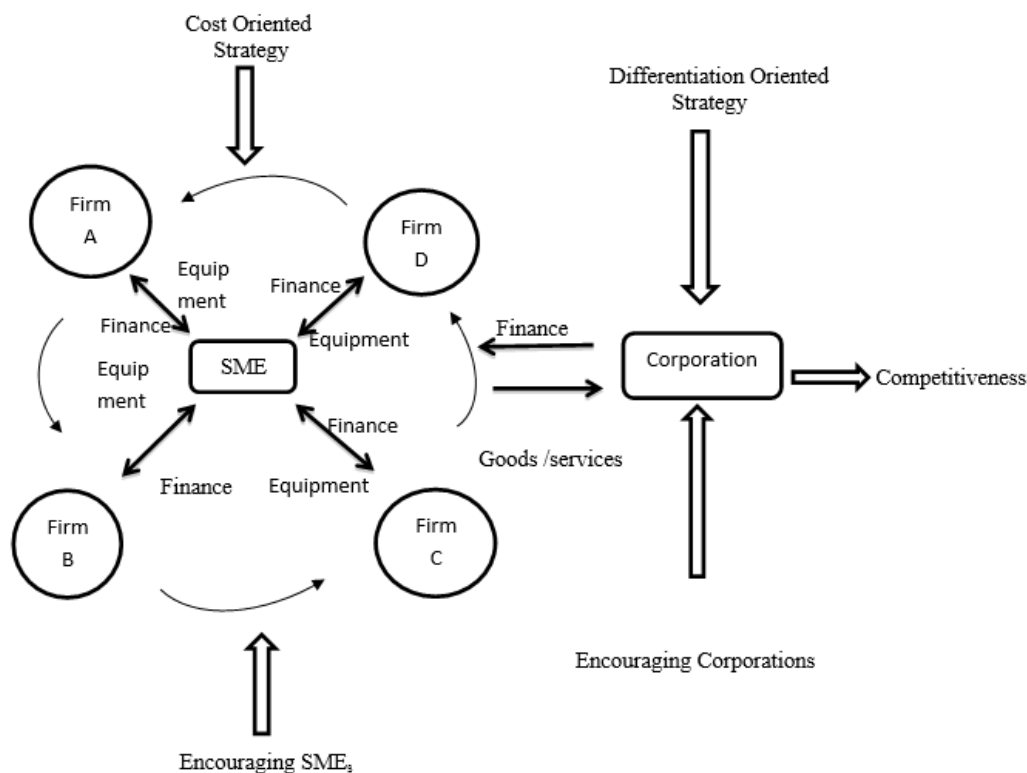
Cost Oriented Strategy

Differentiation Oriented Strategy

Firm A

Firm D

Equip ment

Finance

Finance

Equipment

Finance

Equip ment

SME

Corporation

Competitiveness

Finance

Goods /services

Finance

Equipment

Firm B

Firm C

Encouraging Corporations

Encouraging SME$_s$